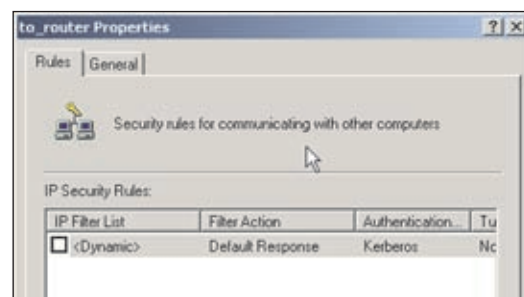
to_router Properties ? X

Rules General

Security rules for communicating with other computers

IP Security Rules:

| IP Filter List | Filter Action | Authentication... | Tu |
|---|---|---|---|
| <Dynamic> | Default Response | Kerberos | No |